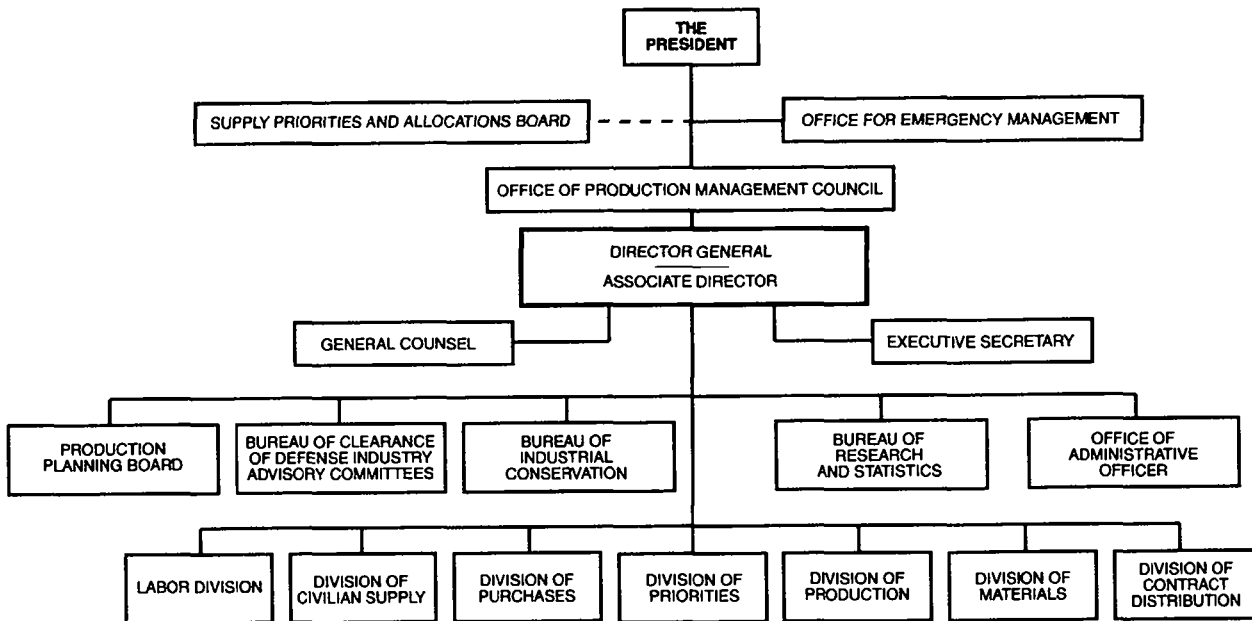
THE PRESIDENT

SUPPLY PRIORITIES AND ALLOCATIONS BOARD

OFFICE FOR EMERGENCY MANAGEMENT

OFFICE OF PRODUCTION MANAGEMENT COUNCIL

DIRECTOR GENERAL

ASSOCIATE DIRECTOR

GENERAL COUNSEL

EXECUTIVE SECRETARY

PRODUCTION PLANNING BOARD

BUREAU OF CLEARANCE OF DEFENSE INDUSTRY ADVISORY COMMITTEES

BUREAU OF INDUSTRIAL CONSERVATION

BUREAU OF RESEARCH AND STATISTICS

OFFICE OF ADMINISTRATIVE OFFICER

LABOR DIVISION

DIVISION OF CIVILIAN SUPPLY

DIVISION OF PURCHASES

DIVISION OF PRIORITIES

DIVISION OF PRODUCTION

DIVISION OF MATERIALS

DIVISION OF CONTRACT DISTRIBUTION